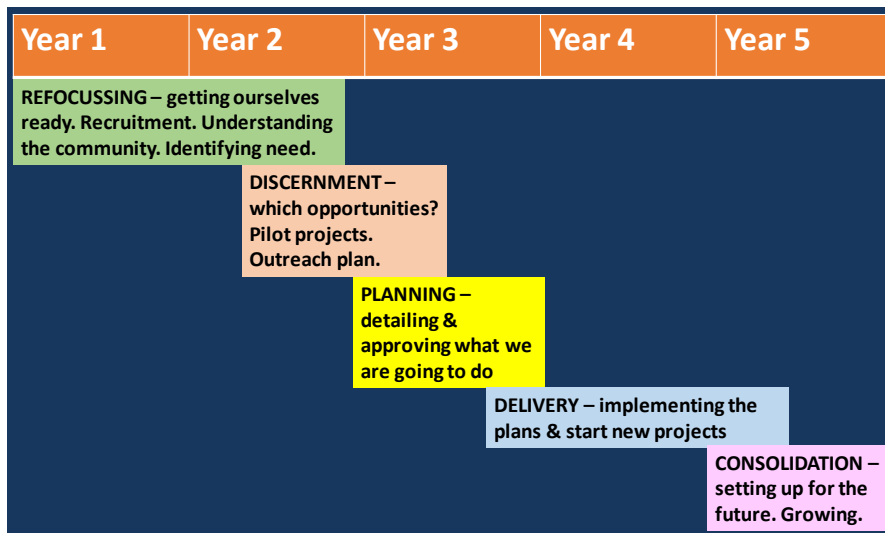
| Year 1 | Year 2 | Year 3 | Year 4 | Year 5 |
|---|---|---|---|---|

REFOCUSSING – getting ourselves ready. Recruitment. Understanding the community. Identifying need.

DISCERNMENT – which opportunities? Pilot projects. Outreach plan.

PLANNING – detailing & approving what we are going to do

DELIVERY – implementing the plans & start new projects

CONSOLIDATION – setting up for the future. Growing.